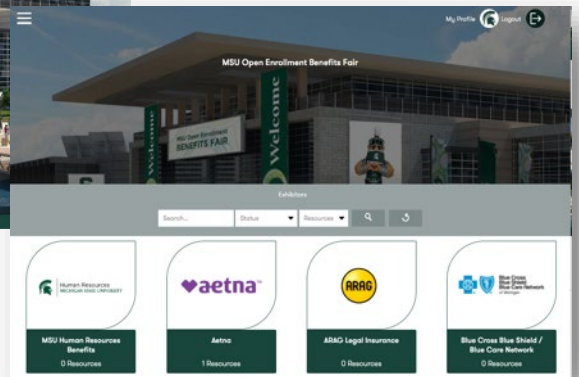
My Profile Logout

MSU Open Enrollment Benefits Fair

Welcome

MSU Open Enrollment BENEFITS FAIR

Welcome

Exhibitors

Search... Status Resources

Human Resources MICHIGAN STATE UNIVERSITY

MSU Human Resources Benefits

0 Resources

♥aetna

Aetna

1 Resources

ARAG

ARAG Legal Insurance

0 Resources

Blue Cross Blue Shield Blue Care Network of Michigan

Blue Cross Blue Shield / Blue Care Network

0 Resources